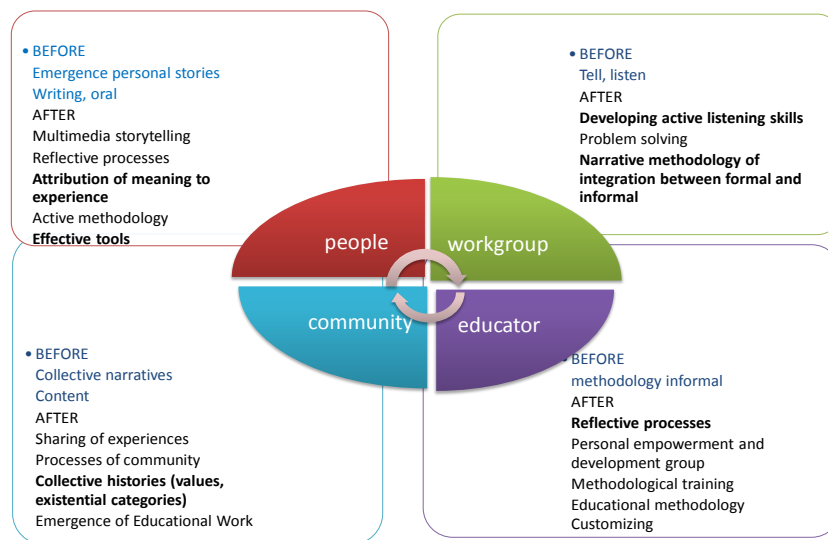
• BEFORE
Emergence personal stories
Writing, oral
AFTER
Multimedia storytelling
Reflective processes
**Attribution of meaning to experience**
Active methodology
**Effective tools**

• BEFORE
Tell, listen
AFTER
**Developing active listening skills**
Problem solving
**Narrative methodology of integration between formal and informal**

people
workgroup
community
educator

• BEFORE
Collective narratives
Content
AFTER
Sharing of experiences
Processes of community
**Collective histories (values, existential categories)**
Emergence of Educational Work

• BEFORE
methodology informal
AFTER
**Reflective processes**
Personal empowerment and development group
Methodological training
Educational methodology
Customizing